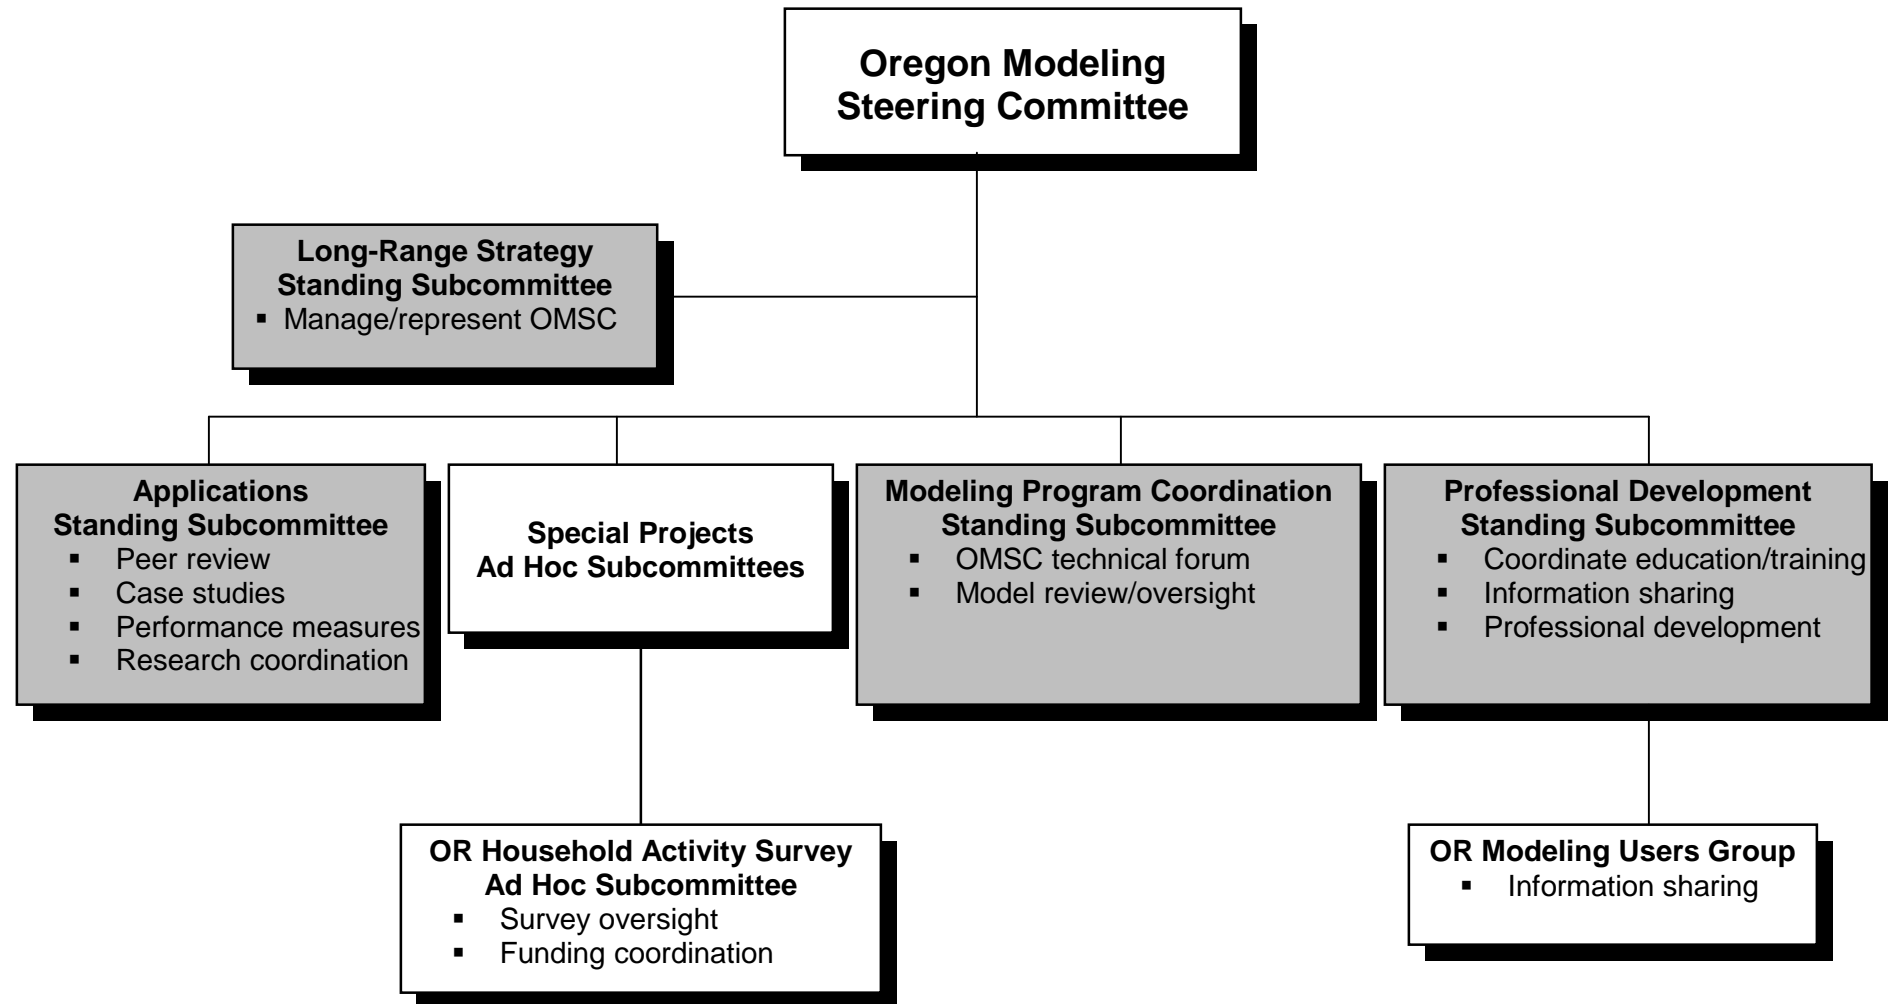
Oregon Modeling Steering Committee

Long-Range Strategy Standing Subcommittee
▪ Manage/represent OMSC

Applications Standing Subcommittee
▪ Peer review
▪ Case studies
▪ Performance measures
▪ Research coordination

Special Projects Ad Hoc Subcommittees

Modeling Program Coordination Standing Subcommittee
▪ OMSC technical forum
▪ Model review/oversight

Professional Development Standing Subcommittee
▪ Coordinate education/training
▪ Information sharing
▪ Professional development

OR Household Activity Survey Ad Hoc Subcommittee
▪ Survey oversight
▪ Funding coordination

OR Modeling Users Group
▪ Information sharing